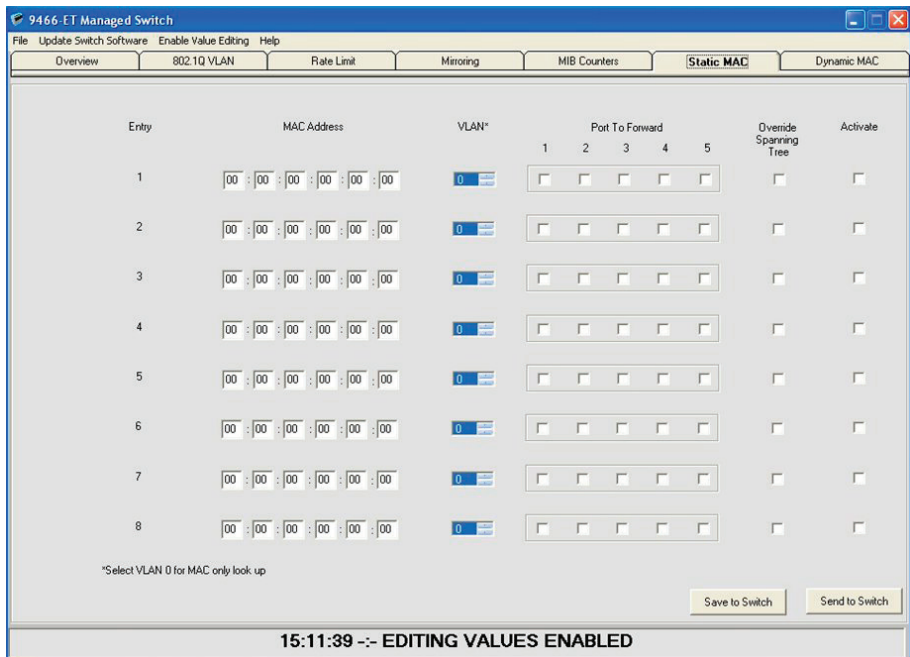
9466-ET Managed Switch

File Update Switch Software Enable Value Editing Help

Overview | 802.1Q VLAN | Rate Limit | Mirroring | MIB Counters | Static MAC | Dynamic MAC

| Entry | MAC Address | VLAN* | Port To Forward 1 | 2 | 3 | 4 | 5 | Override Spanning Tree | Activate |
|---|---|---|---|---|---|---|---|---|---|
| 1 | 00 : 00 : 00 : 00 : 00 : 00 | 0 | | | | | | | |
| 2 | 00 : 00 : 00 : 00 : 00 : 00 | 0 | | | | | | | |
| 3 | 00 : 00 : 00 : 00 : 00 : 00 | 0 | | | | | | | |
| 4 | 00 : 00 : 00 : 00 : 00 : 00 | 0 | | | | | | | |
| 5 | 00 : 00 : 00 : 00 : 00 : 00 | 0 | | | | | | | |
| 6 | 00 : 00 : 00 : 00 : 00 : 00 | 0 | | | | | | | |
| 7 | 00 : 00 : 00 : 00 : 00 : 00 | 0 | | | | | | | |
| 8 | 00 : 00 : 00 : 00 : 00 : 00 | 0 | | | | | | | |

*Select VLAN 0 for MAC only look up

Save to Switch

Send to Switch

15:11:39 -:- EDITING VALUES ENABLED